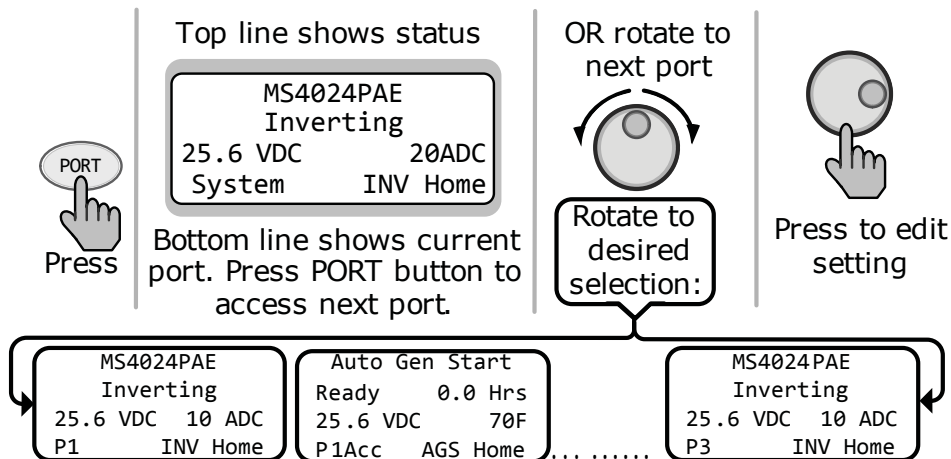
PORT

Press

Top line shows status

MS4024PAE
Inverting
25.6 VDC 20ADC
System INV Home

Bottom line shows current port. Press PORT button to access next port.

OR rotate to next port

Rotate to desired selection:

Press to edit setting

MS4024PAE
Inverting
25.6 VDC 10 ADC
P1 INV Home

Auto Gen Start
Ready 0.0 Hrs
25.6 VDC 70F
P1Acc AGS Home

.........

MS4024PAE
Inverting
25.6 VDC 10 ADC
P3 INV Home